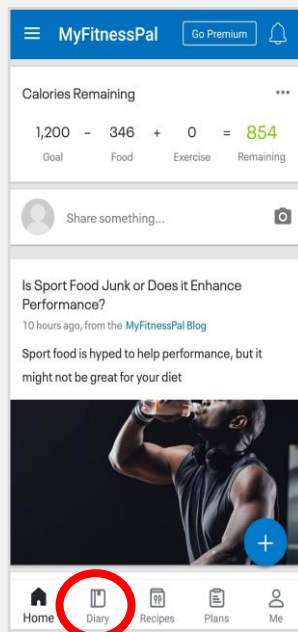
MyFitnessPal Go Premium

Calories Remaining

| 1,200 | - | 346 | + | 0 | = | 854 |
|---|---|---|---|---|---|---|
| Goal | | Food | | Exercise | | Remaining |

Share something...

Is Sport Food Junk or Does it Enhance Performance?

10 hours ago, from the MyFitnessPal Blog

Sport food is hyped to help performance, but it might not be great for your diet

+

Home Diary Recipes Plans Me